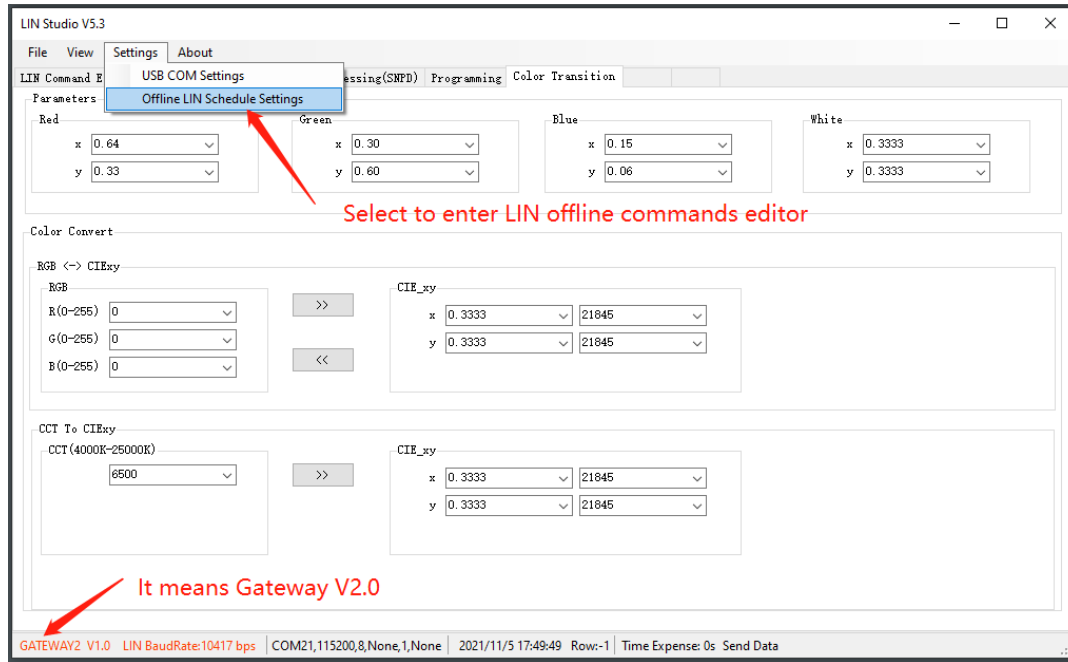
LIN Studio V5.3

File View Settings About

USB COM Settings
Offline LIN Schedule Settings

LIN Command E essing(SNPD) Programming Color Transition

Parameters

Red
x 0.64
y 0.33

Green
x 0.30
y 0.60

Blue
x 0.15
y 0.06

White
x 0.3333
y 0.3333

Select to enter LIN offline commands editor

Color Convert

RGB <-> CIExy

RGB
R(0-255) 0
G(0-255) 0
B(0-255) 0

>>
<<

CIE_xy
x 0.3333 21845
y 0.3333 21845

CCT To CIExy

CCT(4000K-25000K)
6500

>>

CIE_xy
x 0.3333 21845
y 0.3333 21845

It means Gateway V2.0

GATEWAY2 V1.0 LIN BaudRate:10417 bps | COM21,115200,8,None,1,None | 2021/11/5 17:49:49 Row:-1 | Time Expense: 0s Send Data